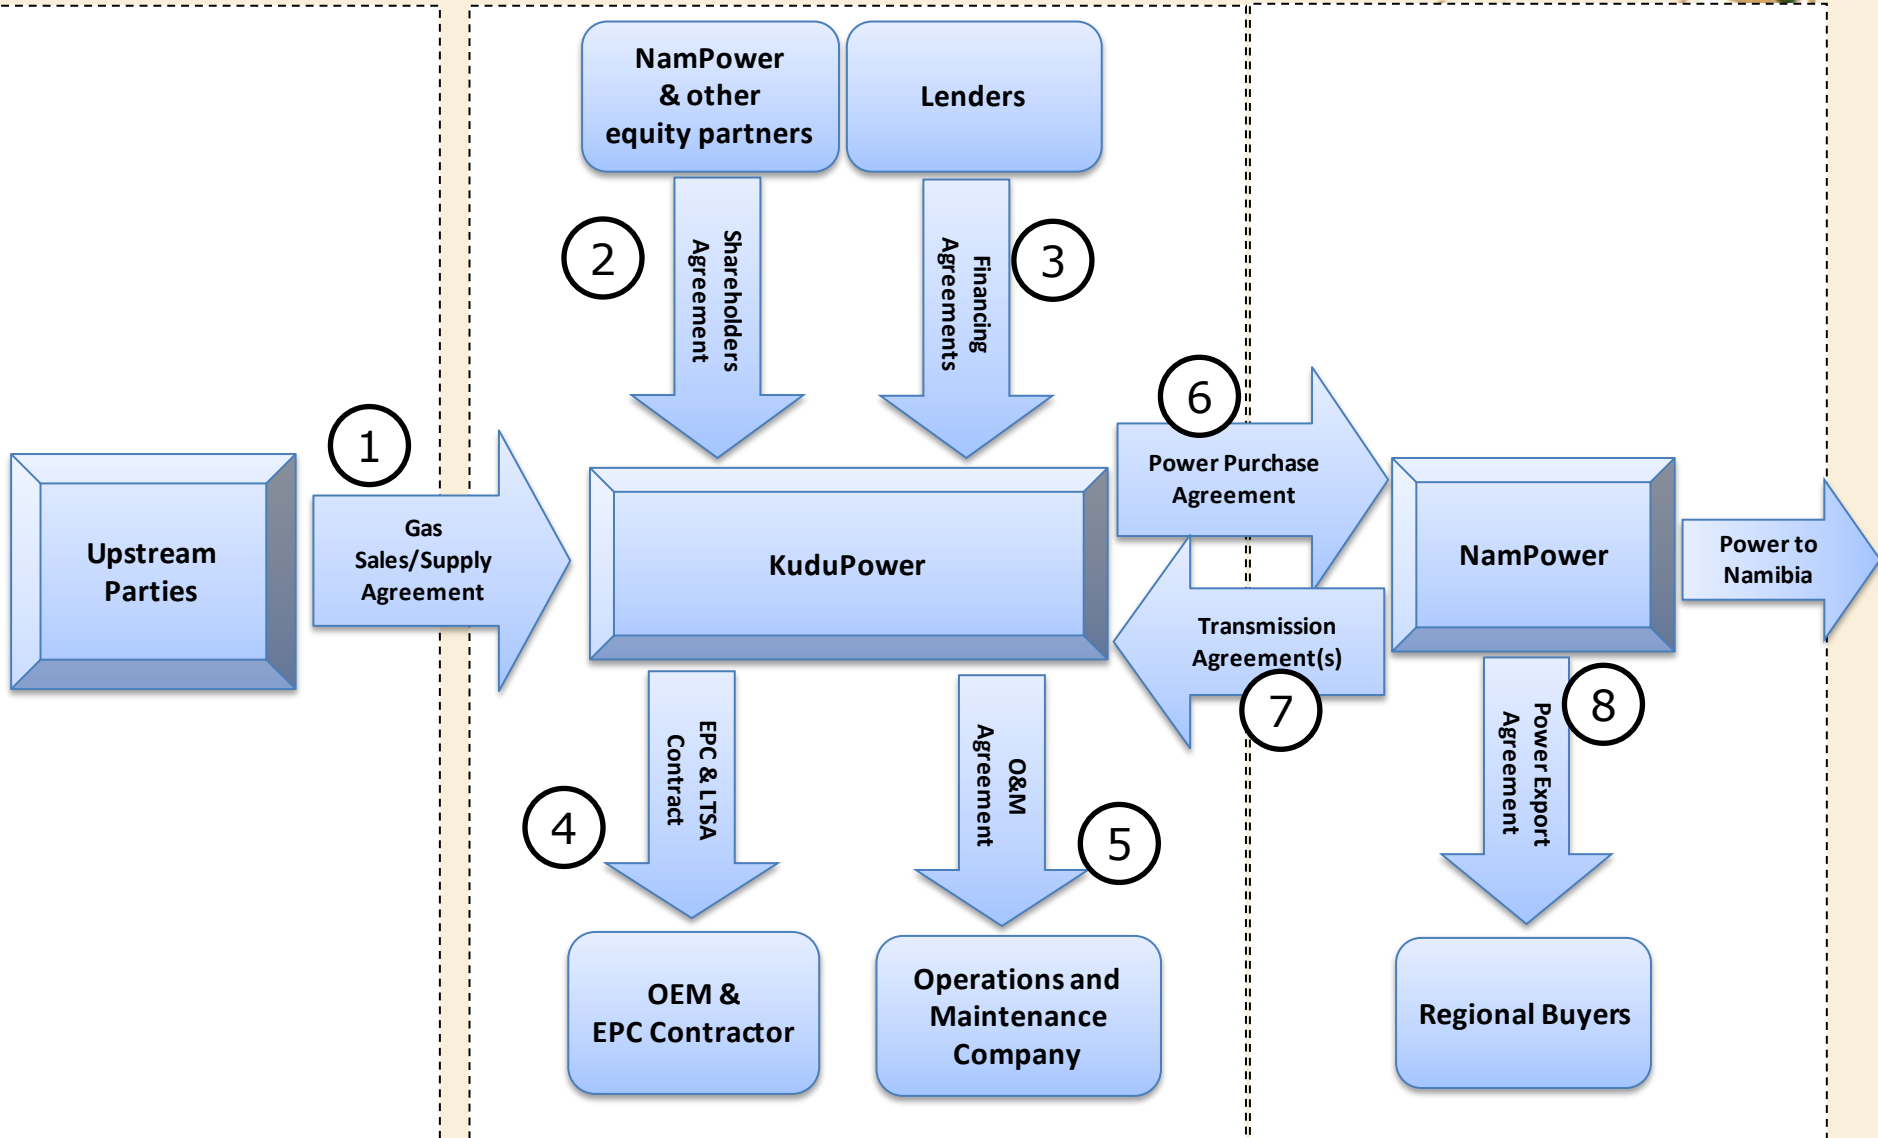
NamPower & other equity partners

Lenders

2

Shareholders Agreement

Financing Agreements

3

1

Upstream Parties

Gas Sales/Supply Agreement

KuduPower

6

Power Purchase Agreement

NamPower

Power to Namibia

Transmission Agreement(s)

7

EPC & LTSA Contract

O&M Agreement

Power Export Agreement

8

4

5

OEM & EPC Contractor

Operations and Maintenance Company

Regional Buyers